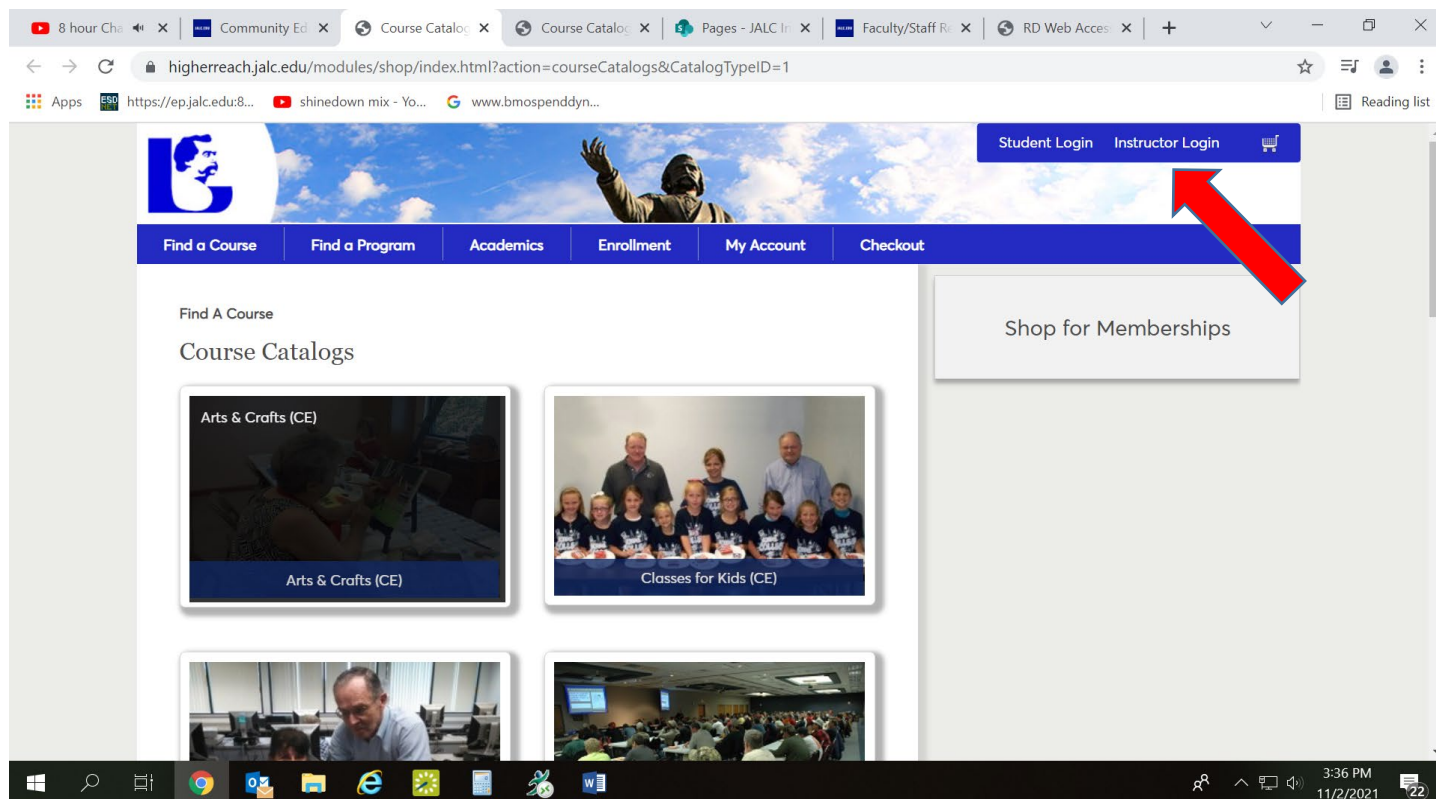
8 hour Cha ×
Community Ed ×
Course Catalog ×
Course Catalog ×
Pages - JALC In ×
Faculty/Staff Re ×
RD Web Access ×
+

higherreach.jalc.edu/modules/shop/index.html?action=courseCatalogs&CatalogTypeID=1

Apps
https://ep.jalc.edu:8...
shinedown mix - Yo...
www.bmospenddyn...
Reading list

Student Login
Instructor Login

Find a Course
Find a Program
Academics
Enrollment
My Account
Checkout

Find A Course

Course Catalogs

Arts & Crafts (CE)

Arts & Crafts (CE)

Classes for Kids (CE)

Shop for Memberships

3:36 PM
11/2/2021
22